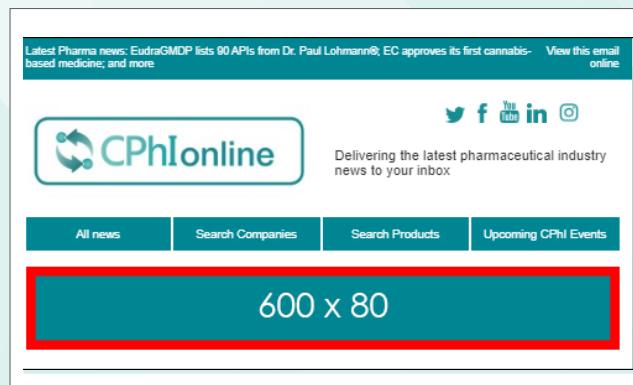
Latest Pharma news: EudraGMDP lists 90 APIs from Dr. Paul Lohmann®; EC approves its first cannabis-based medicine; and more

View this email online

CPhI online

You Tube in

Delivering the latest pharmaceutical industry news to your inbox

All news

Search Companies

Search Products

Upcoming CPhI Events

600 x 80